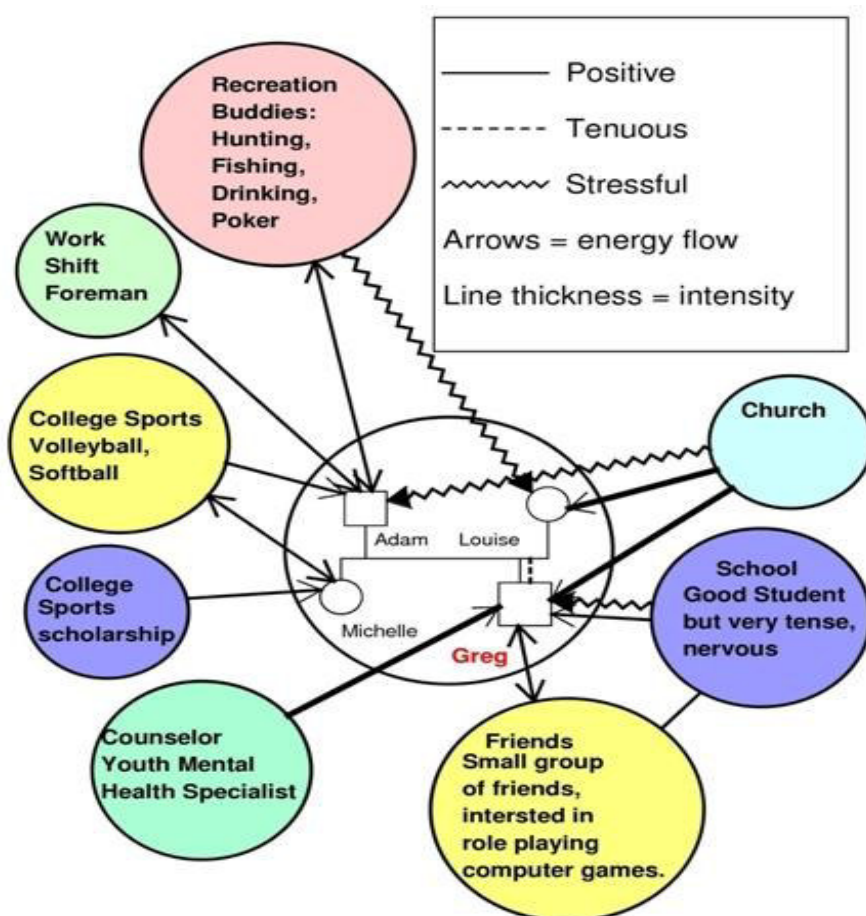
Positive
Tenuous
Stressful
Arrows = energy flow
Line thickness = intensity

Recreation Buddies: Hunting, Fishing, Drinking, Poker

Work Shift Foreman

College Sports Volleyball, Softball

Church

Adam
Louise

College Sports scholarship

Michelle

Greg

School Good Student but very tense, nervous

Counselor Youth Mental Health Specialist

Friends
Small group of friends, intersted in role playing computer games.